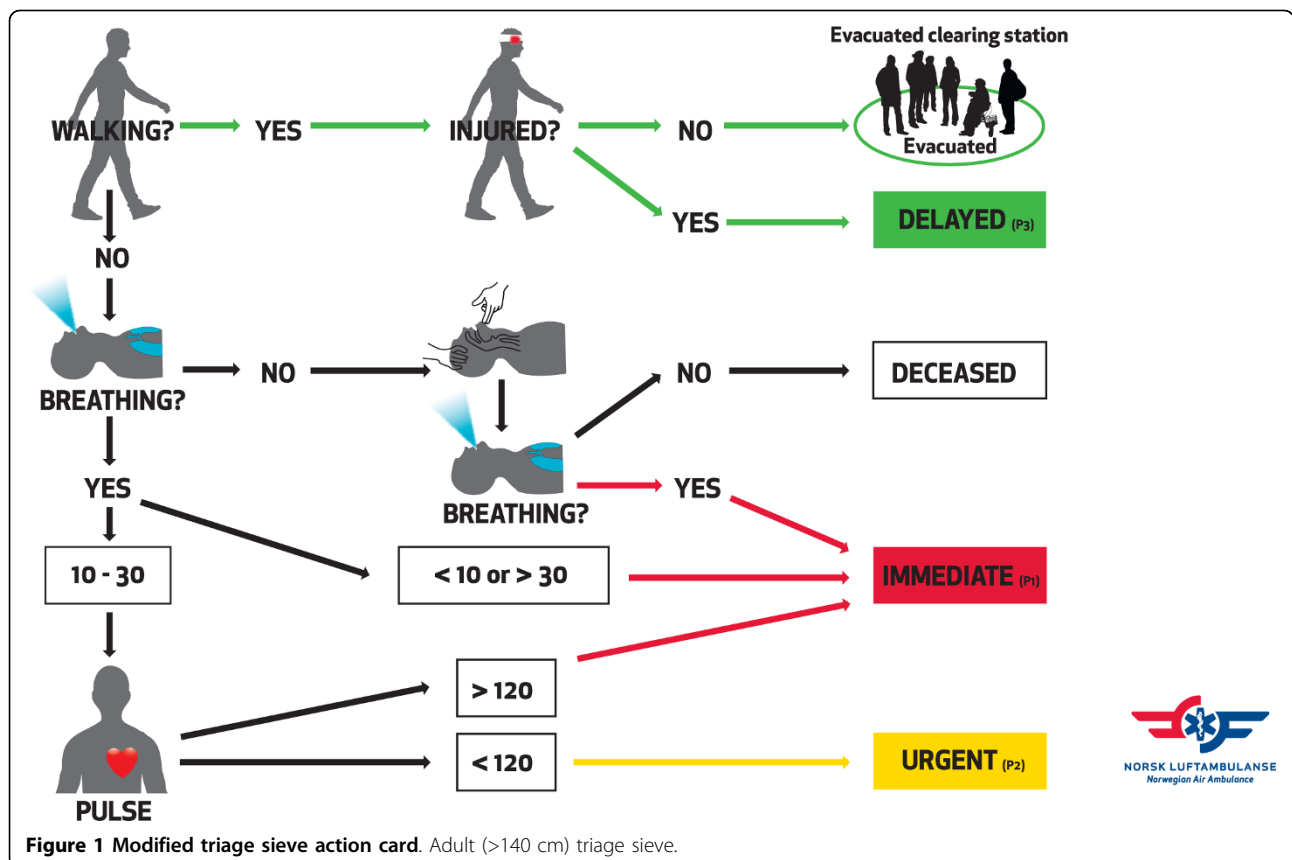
Evacuated clearing station

WALKING? YES INJURED? NO Evacuated

YES DELAYED (P3)

NO

BREATHING? NO NO DECEASED

BREATHING?

YES YES

10 - 30 < 10 or > 30 IMMEDIATE (P1)

> 120

< 120 URGENT (P2)

PULSE

NORSK LUFTAMBULANSE
Norwegian Air Ambulance

**Figure 1 Modified triage sieve action card**. Adult (>140 cm) triage sieve.